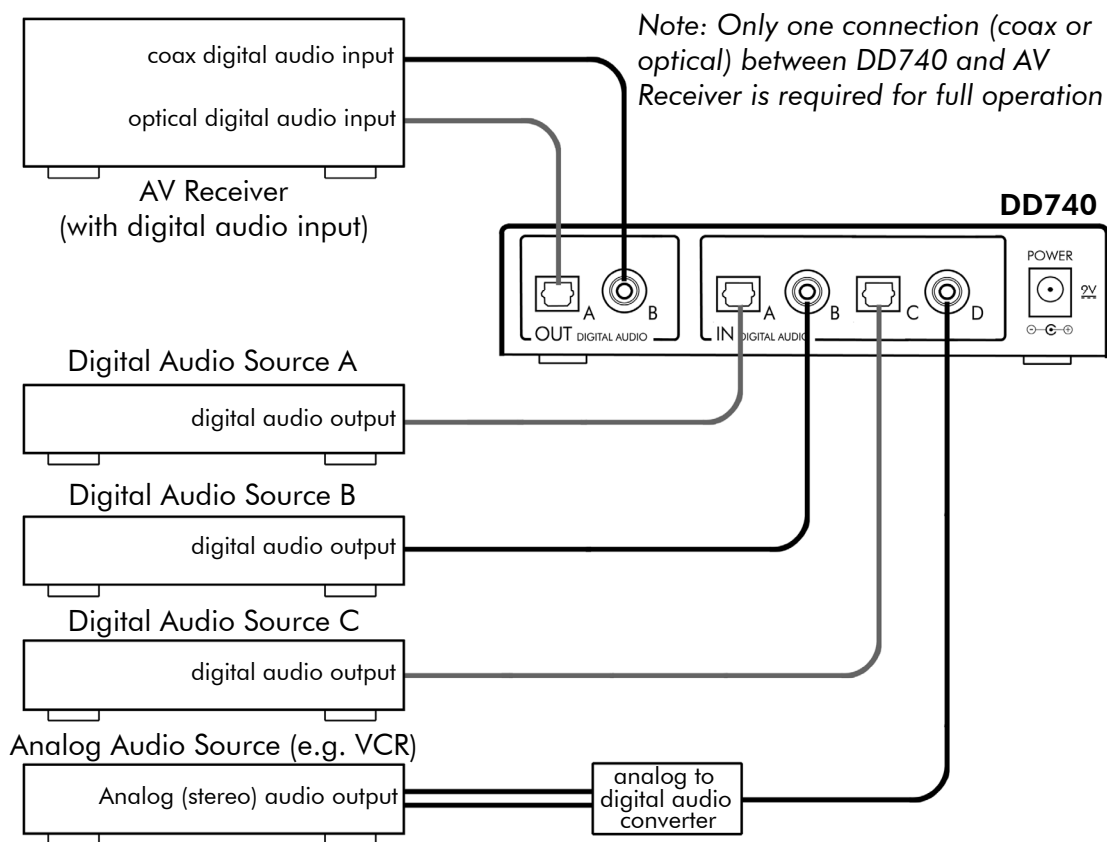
coax digital audio input

optical digital audio input

AV Receiver
(with digital audio input)

Note: Only one connection (coax or optical) between DD740 and AV Receiver is required for full operation

DD740

A B
OUT DIGITAL AUDIO

A B C D
IN DIGITAL AUDIO

POWER
9V

Digital Audio Source A

digital audio output

Digital Audio Source B

digital audio output

Digital Audio Source C

digital audio output

Analog Audio Source (e.g. VCR)

Analog (stereo) audio output

analog to digital audio converter